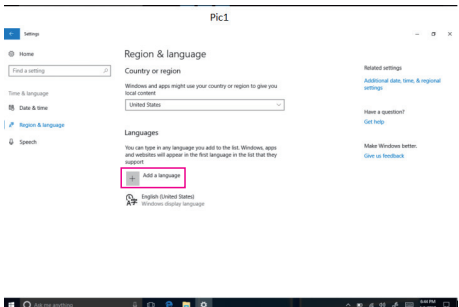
Pic1

Settings

Home

Find a setting

Time & language

Date & time

Region & language

Speech

Region & language

Country or region

Windows and apps might use your country or region to give you local content

United States

Languages

You can type in any language you add to the list. Windows, apps and websites will appear in the first language in the list that they support

Add a language

English (United States)
Windows display language

Related settings

Additional date, time, & regional settings

Have a question?

Get help

Make Windows better.

Give us feedback

Ask me anything

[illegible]